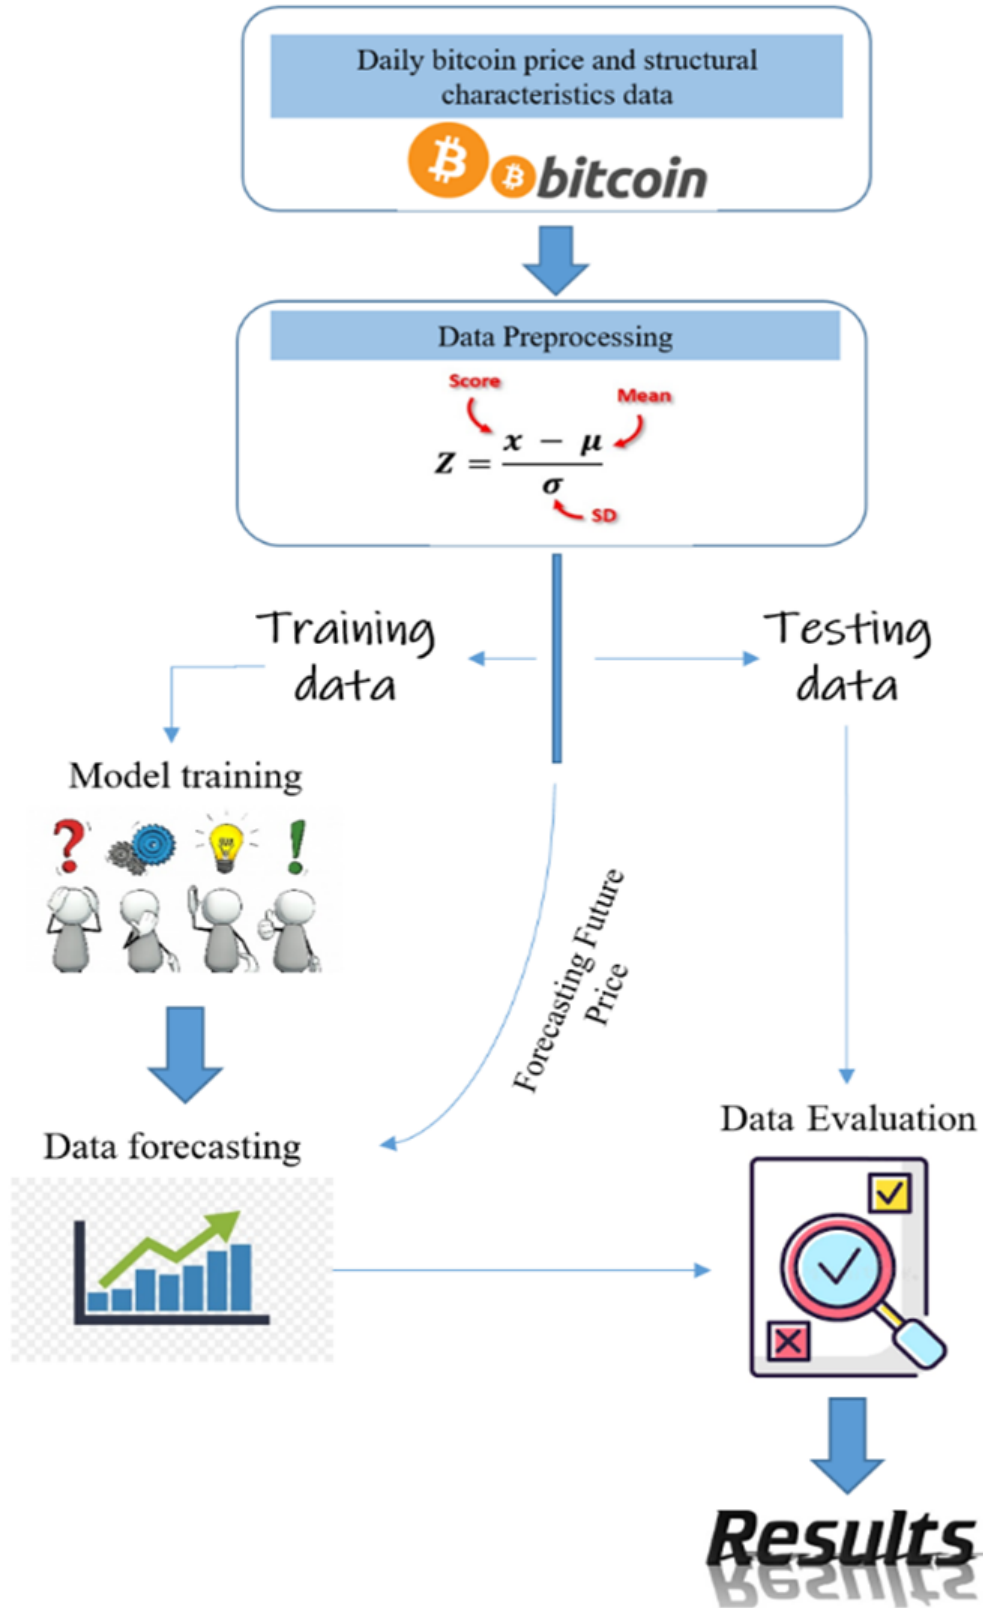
Daily bitcoin price and structural characteristics data

bitcoin

Data Preprocessing

Score

Mean

$Z = \frac{x - \mu}{\sigma}$

SD

Training data

Testing data

Model training

Forecasting Future Price

Data forecasting

Data Evaluation

Results